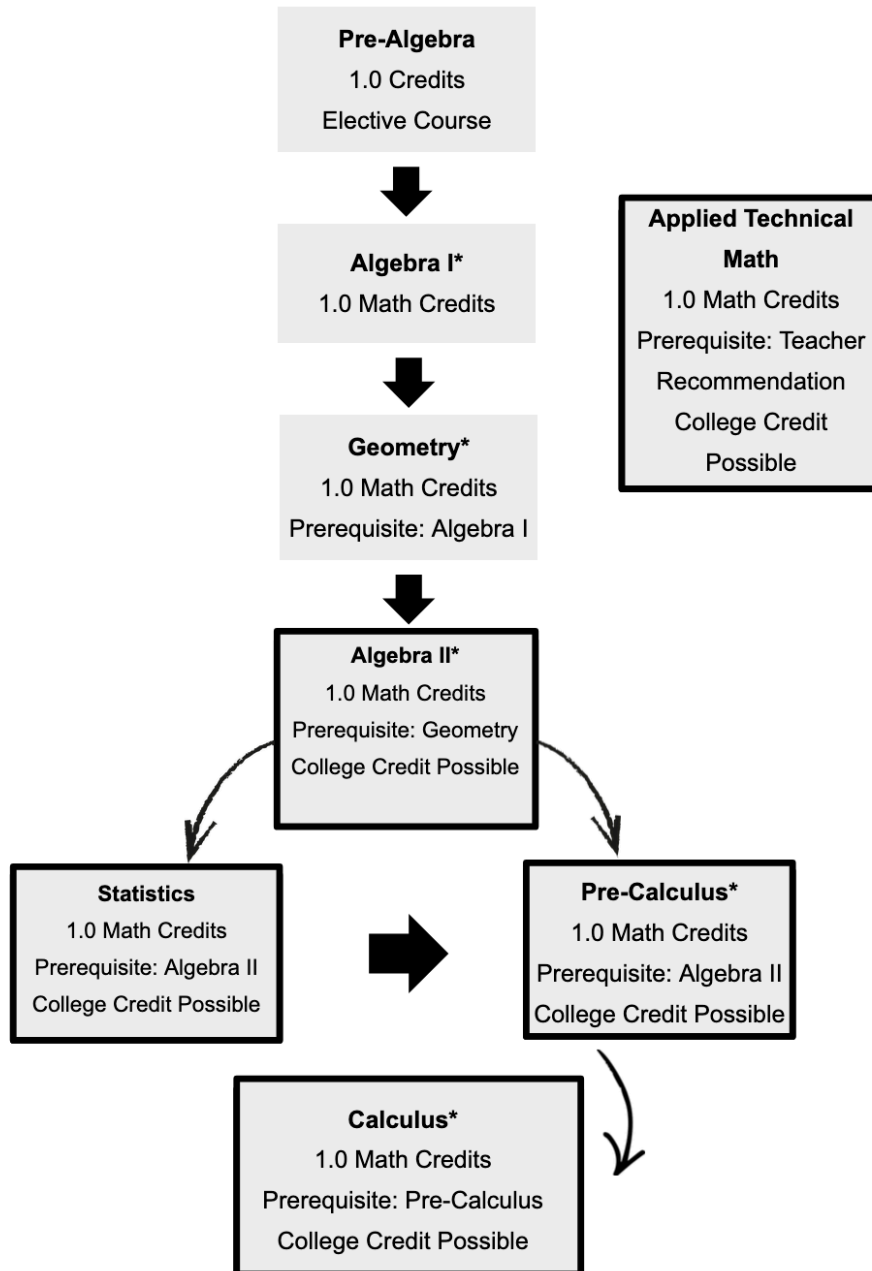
**Pre-Algebra**
1.0 Credits
Elective Course

**Applied Technical Math**
1.0 Math Credits
Prerequisite: Teacher Recommendation
College Credit Possible

**Algebra I***
1.0 Math Credits

**Geometry***
1.0 Math Credits
Prerequisite: Algebra I

**Algebra II***
1.0 Math Credits
Prerequisite: Geometry
College Credit Possible

**Statistics**
1.0 Math Credits
Prerequisite: Algebra II
College Credit Possible

**Pre-Calculus***
1.0 Math Credits
Prerequisite: Algebra II
College Credit Possible

**Calculus***
1.0 Math Credits
Prerequisite: Pre-Calculus
College Credit Possible